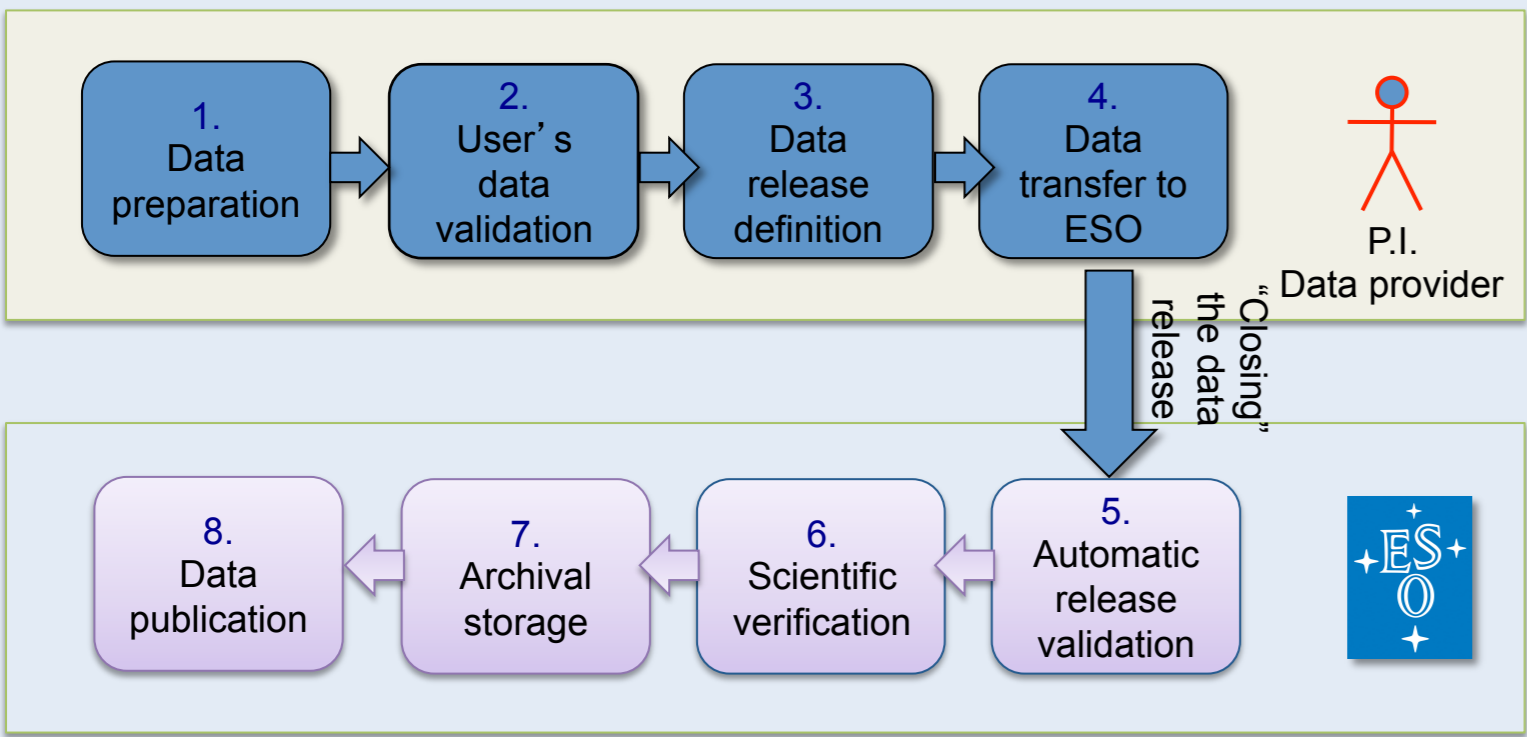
1.
Data preparation

2.
User' s data validation

3.
Data release definition

4.
Data transfer to ESO

P.I.
Data provider

"Closing" the data release

5.
Automatic release validation

6.
Scientific verification

7.
Archival storage

8.
Data publication

ESO